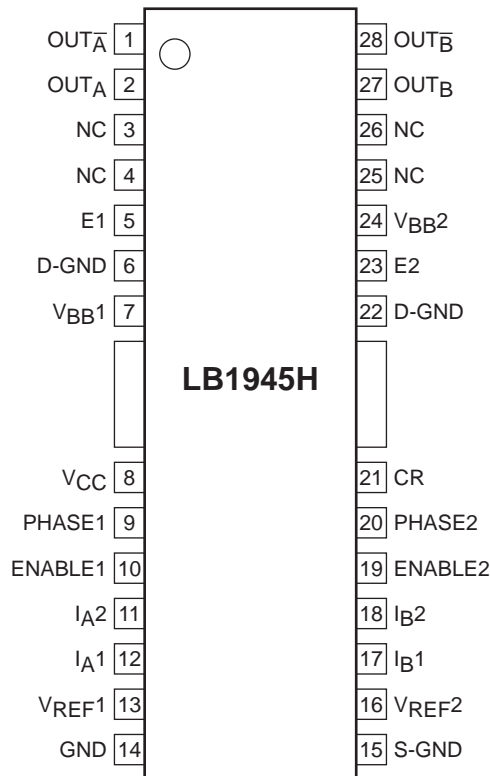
$OUT_{\overline{A}}$ 1
$OUT_A$ 2
NC 3
NC 4
E1 5
D-GND 6
$V_{BB}1$ 7

28 $OUT_{\overline{B}}$
27 $OUT_B$
26 NC
25 NC
24 $V_{BB}2$
23 E2
22 D-GND

LB1945H

$V_{CC}$ 8
PHASE1 9
ENABLE1 10
$I_A2$ 11
$I_A1$ 12
$V_{REF}1$ 13
GND 14

21 CR
20 PHASE2
19 ENABLE2
18 $I_B2$
17 $I_B1$
16 $V_{REF}2$
15 S-GND